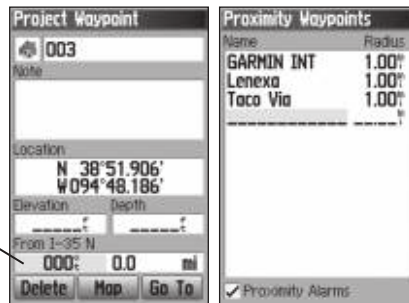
Project Waypoint

003

Note

Location

N 38°51.906'
W094°48.186'

Elevation

Depth

From I-35 N

000°

0.0

mi

Delete

Map

Go To

Proximity Waypoints

| Name | Radius |
|---|---|
| GARMIN INT | 1.00 |
| Lenexa | 1.00 |
| Taco Via | 1.00 |

Proximity Alarms